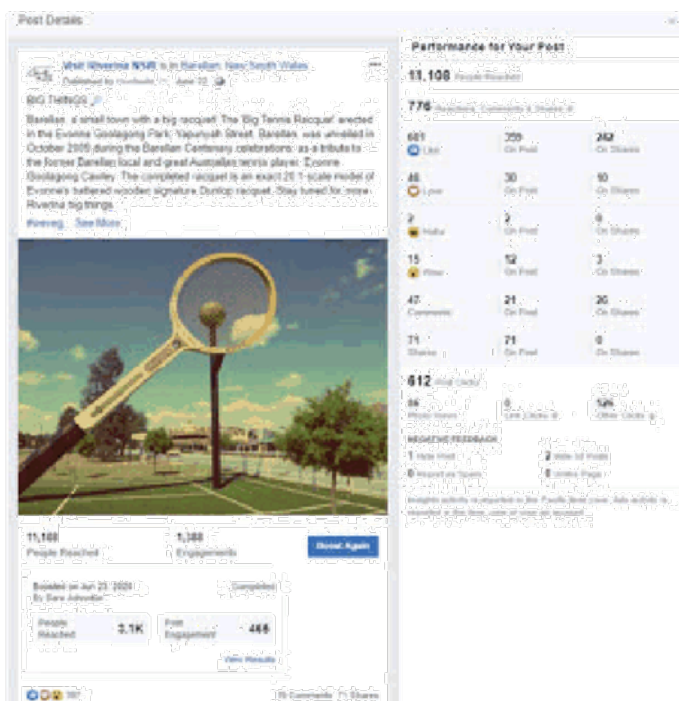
Post Details

Visit Riverina NSW is in Barellan, New South Wales.
Published by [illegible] · June 22 ·

BIG THINGS

Barellan, a small town with a big racquet! The 'Big Tennis Racquet' erected in the Evonne Goolagong Park, Yapunyah Street, Barellan, was unveiled in October 2009 during the Barellan Centenary celebrations as a tribute to the former Barellan local and great Australian tennis player, Evonne Goolagong Cawley. The completed racquet is an exact 20:1 scale model of Evonne's battered wooden signature Dunlop racquet. Stay tuned for more Riverina big things.

#visitnsw ... See More

11,108
People Reached

1,388
Engagements

Boost Again

Boosted on Jun 23, 2020
By Sara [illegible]

Completed

People Reached 3.1K

Post Engagement 466

View Results

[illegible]

35 Comments 71 Shares

Performance for Your Post

11,108 People Reached

776 Reactions, Comments & Shares

601 Like | 359 On Post | 242 On Shares

40 Love | 30 On Post | 10 On Shares

2 Haha | 2 On Post | 0 On Shares

15 Wow | 12 On Post | 3 On Shares

47 Comments | 21 On Post | 26 On Shares

71 Shares | 71 On Post | 0 On Shares

612 Post Clicks

86 Photo Views | 0 Link Clicks | 526 Other Clicks

NEGATIVE FEEDBACK

1 Hide Post | 2 Hide All Posts

0 Report as Spam | 0 Unlike Page

Insights activity is reported in the Pacific time zone. Ads activity is reported in the time zone of your ad account.